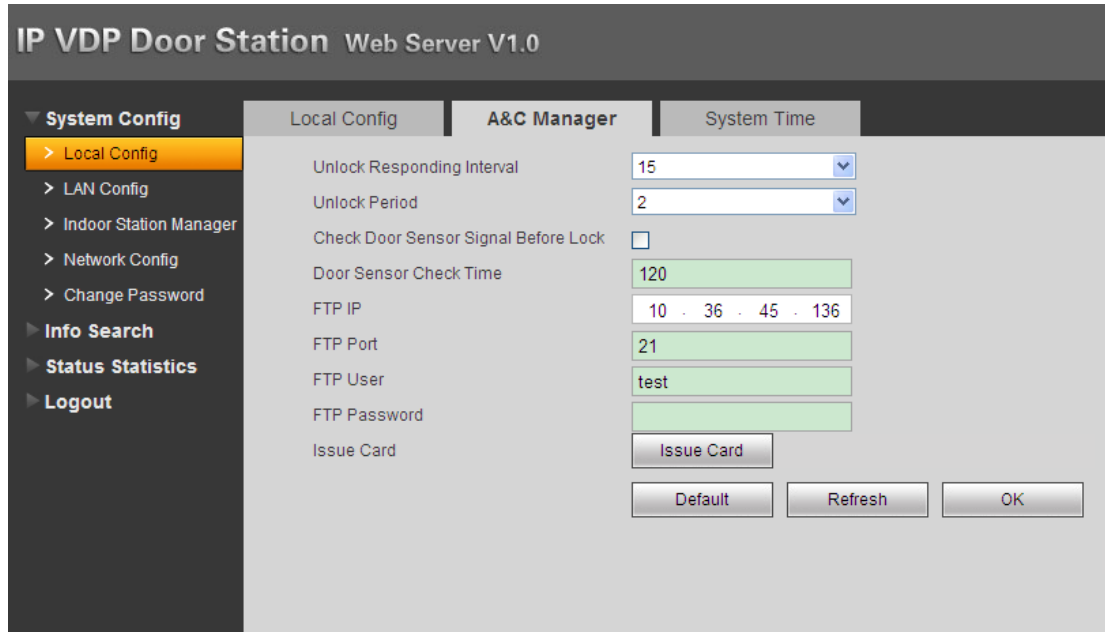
IP VDP Door Station Web Server V1.0

System Config
> Local Config
> LAN Config
> Indoor Station Manager
> Network Config
> Change Password
Info Search
Status Statistics
Logout

Local Config
A&C Manager
System Time

Unlock Responding Interval 15
Unlock Period 2
Check Door Sensor Signal Before Lock
Door Sensor Check Time 120
FTP IP 10 . 36 . 45 . 136
FTP Port 21
FTP User test
FTP Password
Issue Card Issue Card

Default
Refresh
OK